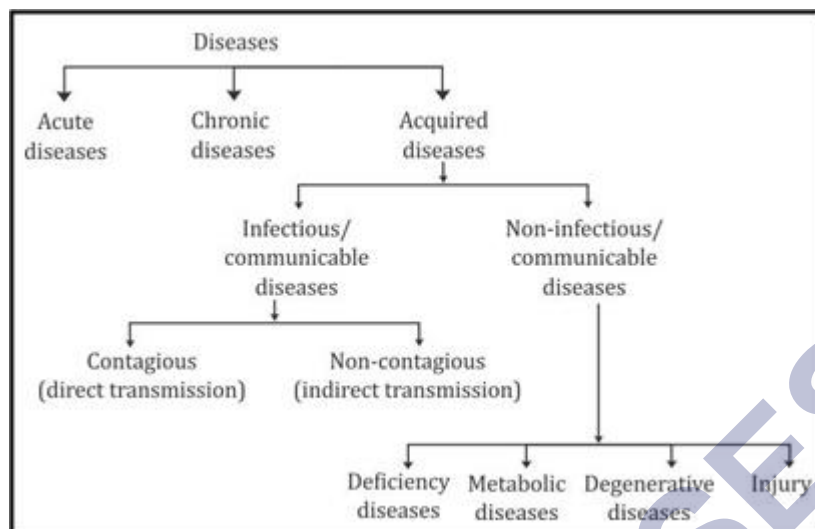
Diseases

Acute diseases

Chronic diseases

Acquired diseases

Infectious/ communicable diseases

Non-infectious/ communicable diseases

Contagious (direct transmission)

Non-contagious (indirect transmission)

Deficiency diseases

Metabolic diseases

Degenerative diseases

Injury